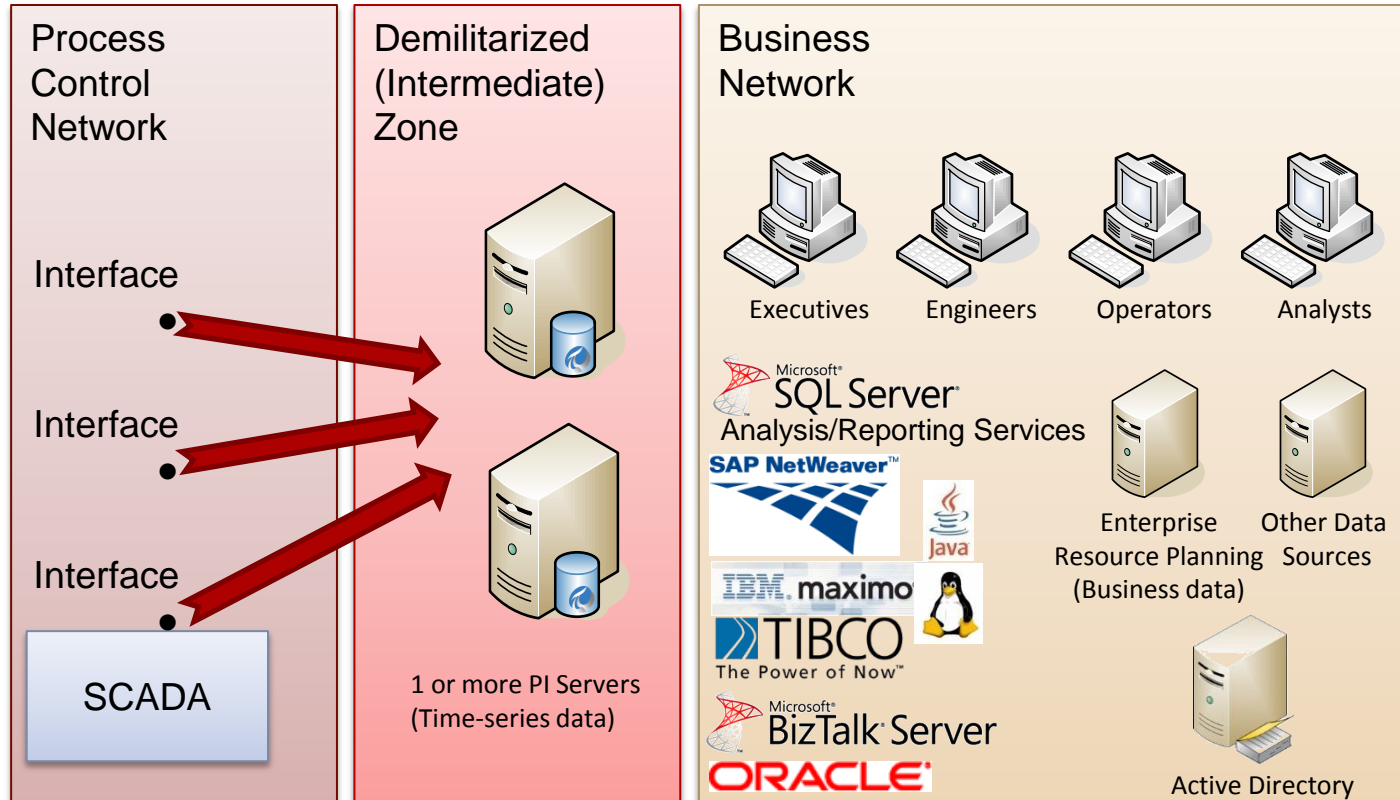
Process Control Network

Interface

Interface

Interface

SCADA

Demilitarized (Intermediate) Zone

1 or more PI Servers (Time-series data)

Business Network

Executives

Engineers

Operators

Analysts

Microsoft® SQL Server® Analysis/Reporting Services

SAP NetWeaver™

Java

IBM. maximo

TIBCO The Power of Now™

Microsoft® BizTalk Server

ORACLE®

Enterprise Resource Planning (Business data)

Other Data Sources

Active Directory